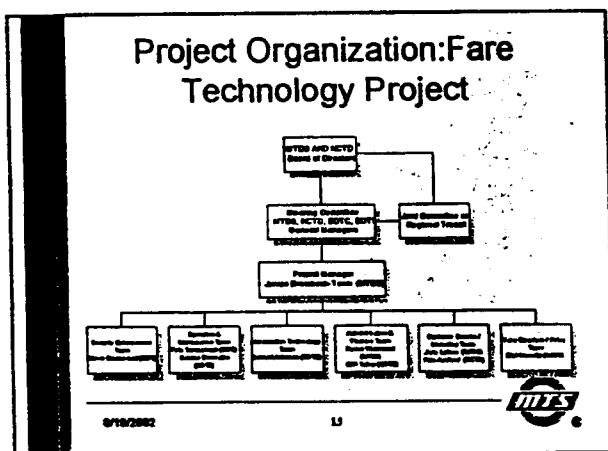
Project Organization:Fare Technology Project

MTDB AND NCTD
Board of Directors

Steering Committee
MTDB, NCTD, SDTC, SDTI
General Managers

Joint Committee on
Regional Transit

Project Manager
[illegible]

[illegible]

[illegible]

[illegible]

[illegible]

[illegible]

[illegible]

MTS

8/19/2002

13